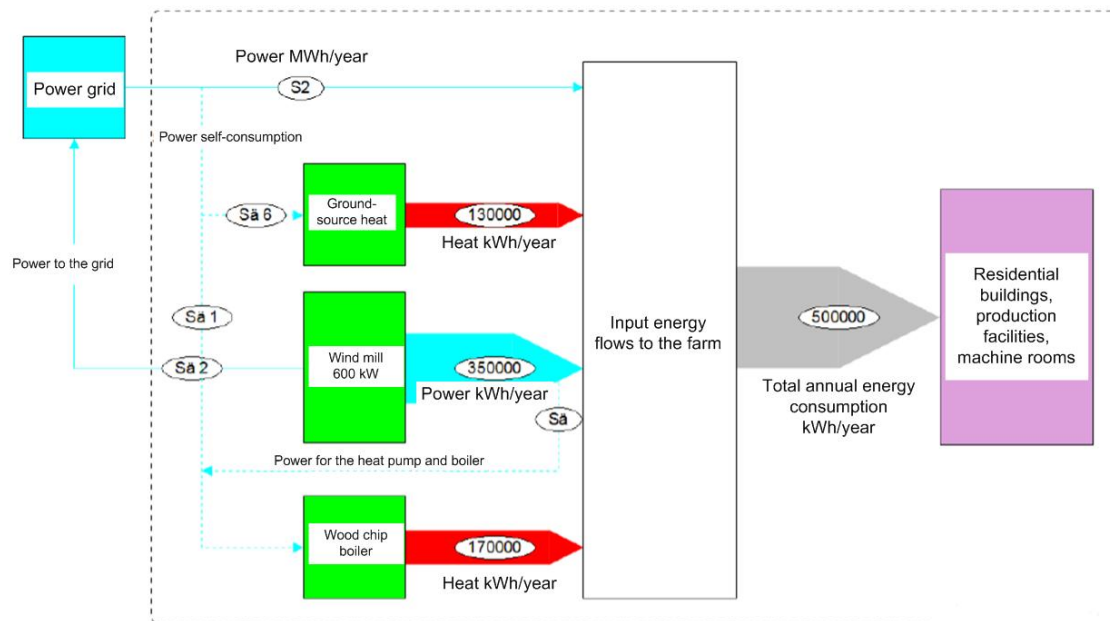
Power grid

Power MWh/year

S2

Power self-consumption

Sä 6

Ground-source heat

130000

Heat kWh/year

Power to the grid

Sä 1

Sä 2

Wind mill 600 kW

350000

Power kWh/year

Sä

Input energy flows to the farm

500000

Total annual energy consumption kWh/year

Residential buildings, production facilities, machine rooms

Power for the heat pump and boiler

Wood chip boiler

170000

Heat kWh/year